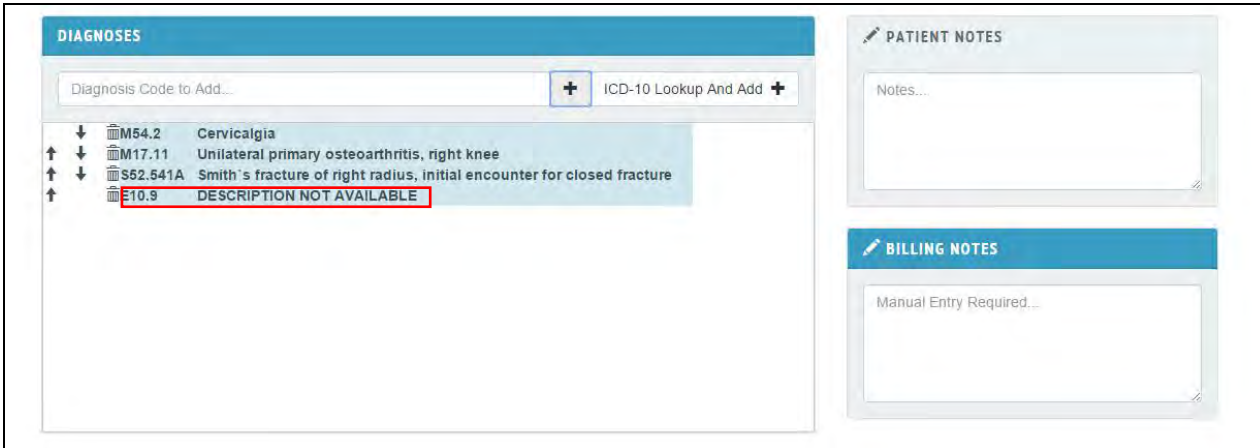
DIAGNOSES

Diagnosis Code to Add...

+

ICD-10 Lookup And Add +

M54.2 Cervicalgia
M17.11 Unilateral primary osteoarthritis, right knee
S52.541A Smith`s fracture of right radius, initial encounter for closed fracture
E10.9 DESCRIPTION NOT AVAILABLE

PATIENT NOTES

Notes...

BILLING NOTES

Manual Entry Required...